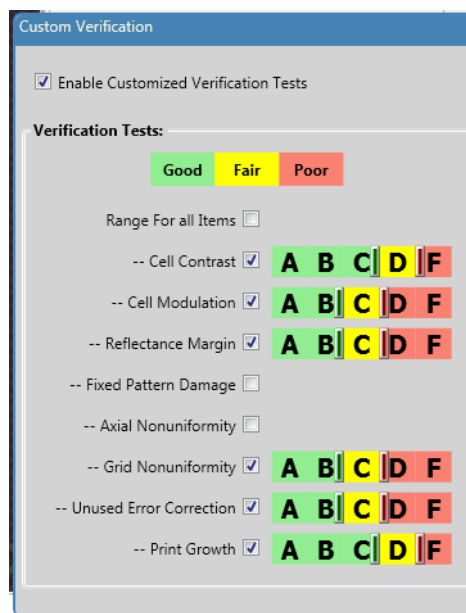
Custom Verification

Enable Customized Verification Tests

Verification Tests:

Good Fair Poor

Range For all Items

-- Cell Contrast A B C D F

-- Cell Modulation A B C D F

-- Reflectance Margin A B C D F

-- Fixed Pattern Damage

-- Axial Nonuniformity

-- Grid Nonuniformity A B C D F

-- Unused Error Correction A B C D F

-- Print Growth A B C D F